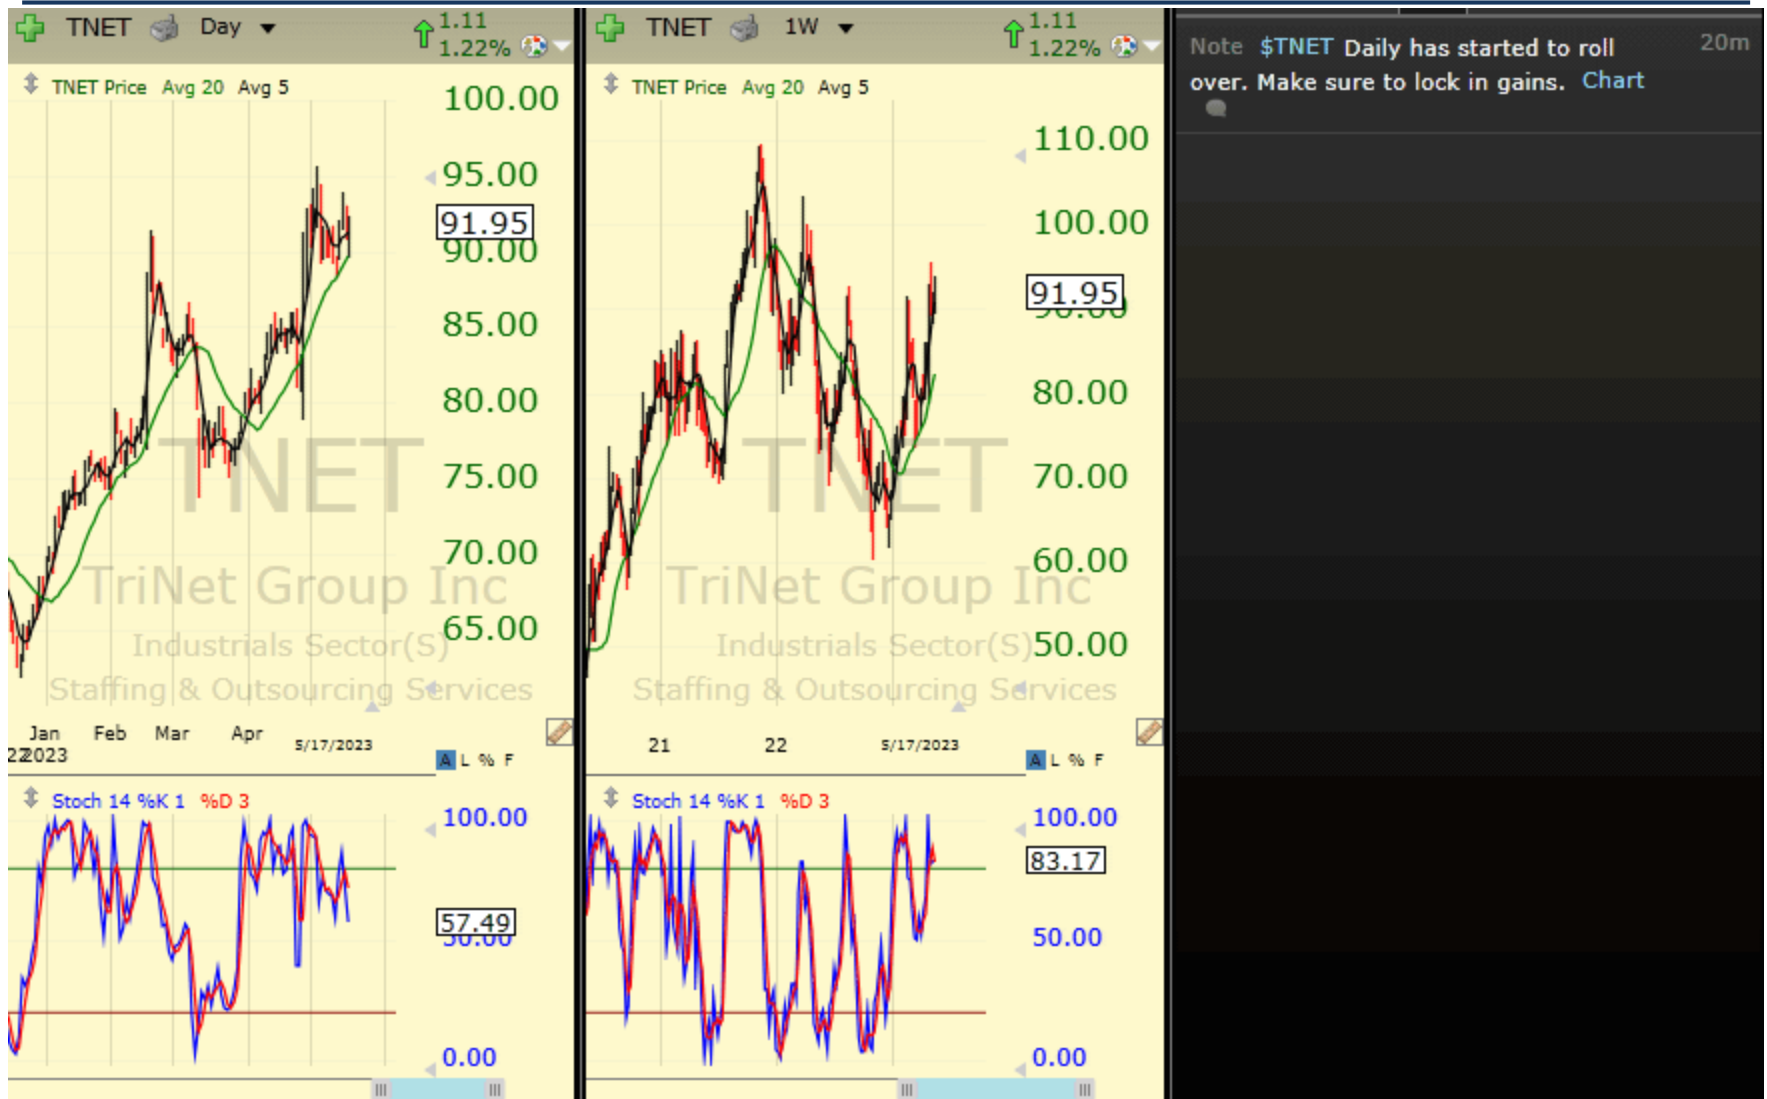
TNET Day 1.11 1.22%

TNET Price Avg 20 Avg 5

100.00
95.00
91.95
90.00
85.00
80.00
75.00
70.00
65.00

TNET
TriNet Group Inc
Industrials Sector(S)
Staffing & Outsourcing Services

Jan Feb Mar Apr 5/17/2023
2023

A L % F

Stoch 14 %K 1 %D 3

100.00
57.49
50.00
0.00

TNET 1W 1.11 1.22%

TNET Price Avg 20 Avg 5

110.00
100.00
91.95
90.00
80.00
70.00
60.00
50.00

TNET
TriNet Group Inc
Industrials Sector(S)
Staffing & Outsourcing Services

21 22 5/17/2023

A L % F

Stoch 14 %K 1 %D 3

100.00
83.17
50.00
0.00

Note $TNET Daily has started to roll over. Make sure to lock in gains. Chart 20m